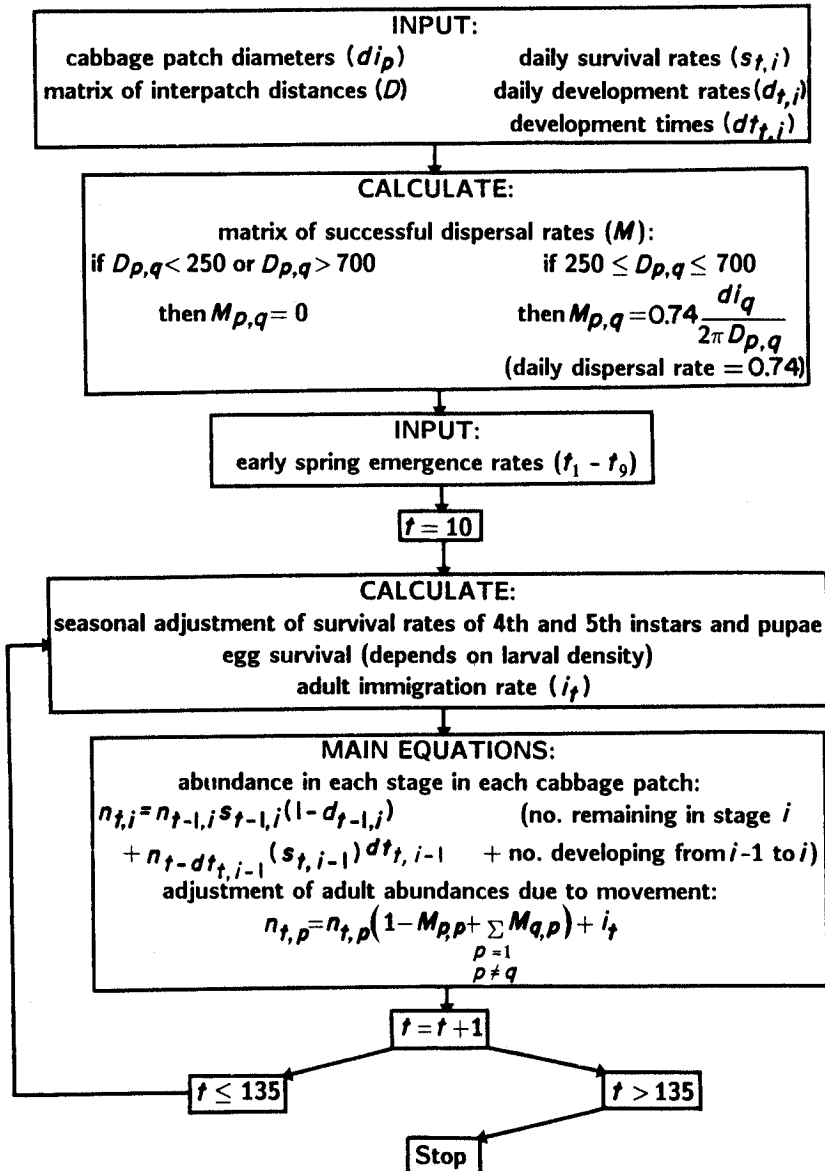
INPUT:
cabbage patch diameters ($di_p$)
matrix of interpatch distances ($D$)
daily survival rates ($s_{t,i}$)
daily development rates ($d_{t,i}$)
development times ($dt_{t,i}$)

CALCULATE:
matrix of successful dispersal rates ($M$):
if $D_{p,q} < 250$ or $D_{p,q} > 700$
then $M_{p,q} = 0$
if $250 \leq D_{p,q} \leq 700$
then $M_{p,q} = 0.74\frac{di_q}{2\pi D_{p,q}}$
(daily dispersal rate = 0.74)

INPUT:
early spring emergence rates ($f_1$ - $f_9$)

$t = 10$

CALCULATE:
seasonal adjustment of survival rates of 4th and 5th instars and pupae
egg survival (depends on larval density)
adult immigration rate ($i_t$)

MAIN EQUATIONS:
abundance in each stage in each cabbage patch:
$n_{t,i} = n_{t-1,i}s_{t-1,i}(1-d_{t-1,i})$ (no. remaining in stage $i$
$+ n_{t-dt_{t,i-1}}(s_{t,i-1})^{dt_{t,i-1}}$ + no. developing from $i$-1 to $i$)
adjustment of adult abundances due to movement:
$n_{t,p} = n_{t,p}\left(1 - M_{p,p} + \sum_{\substack{p=1 \\ p \neq q}} M_{q,p}\right) + i_t$

$t = t + 1$

$t \leq 135$

$t > 135$

Stop